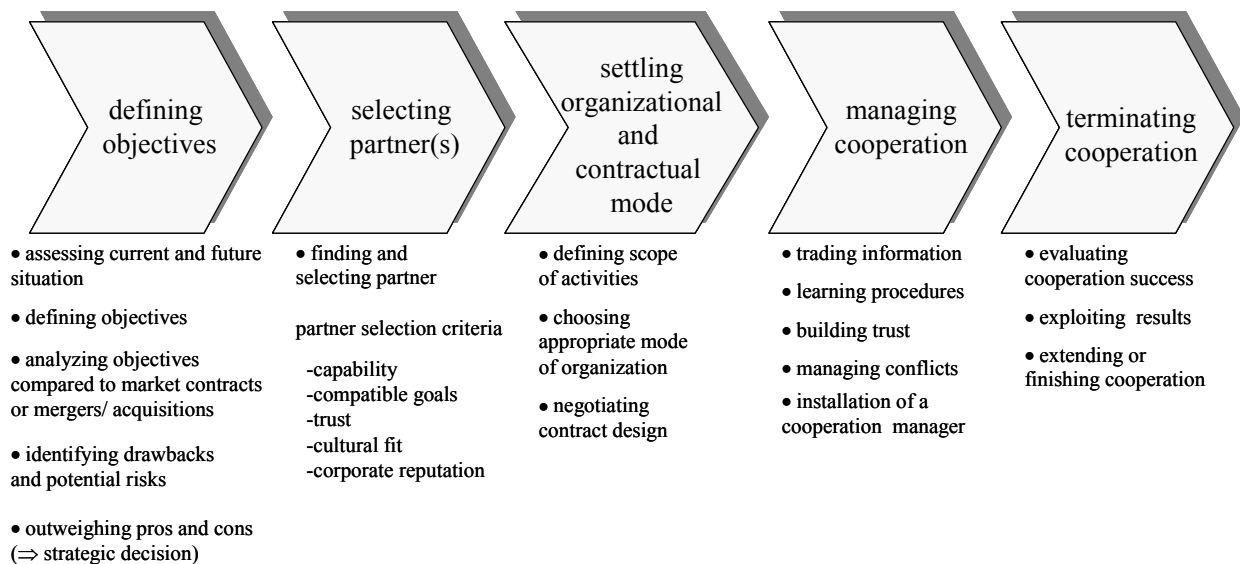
defining objectives

• assessing current and future situation

• defining objectives

• analyzing objectives compared to market contracts or mergers/ acquisitions

• identifying drawbacks and potential risks

• outweighing pros and cons ($\Rightarrow$ strategic decision)

selecting partner(s)

• finding and selecting partner

partner selection criteria

-capability
-compatible goals
-trust
-cultural fit
-corporate reputation

settling organizational and contractual mode

• defining scope of activities

• choosing appropriate mode of organization

• negotiating contract design

managing cooperation

• trading information

• learning procedures

• building trust

• managing conflicts

• installation of a cooperation manager

terminating cooperation

• evaluating cooperation success

• exploiting results

• extending or finishing cooperation